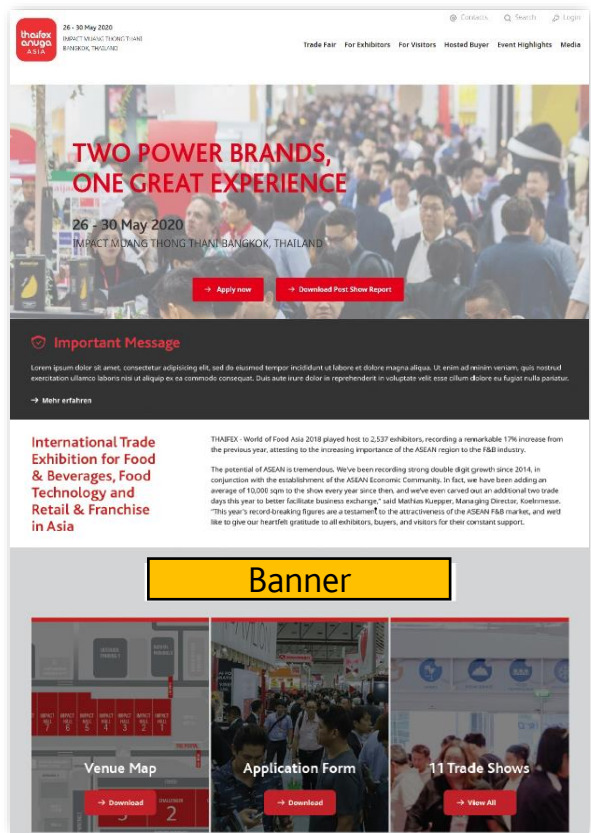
thaifex anuga ASIA

26 - 30 May 2020
IMPACT MUANG THONG THANI
BANGKOK, THAILAND

Contacts Search Login

Trade Fair For Exhibitors For Visitors Hosted Buyer Event Highlights Media

TWO POWER BRANDS, ONE GREAT EXPERIENCE

26 - 30 May 2020
IMPACT MUANG THONG THANI BANGKOK, THAILAND

→ Apply now → Download Post Show Report

Important Message

Lorem ipsum dolor sit amet, consectetur adipisicing elit, sed do eiusmod tempor incididunt ut labore et dolore magna aliqua. Ut enim ad minim veniam, quis nostrud exercitation ullamco laboris nisi ut aliquip ex ea commodo consequat. Duis aute irure dolor in reprehenderit in voluptate velit esse cillum dolore eu fugiat nulla pariatur.

→ Mehr erfahren

International Trade Exhibition for Food & Beverages, Food Technology and Retail & Franchise in Asia

THAIFEX - World of Food Asia 2018 played host to 2,537 exhibitors, recording a remarkable 17% increase from the previous year, attesting to the increasing importance of the ASEAN region to the F&B industry.

The potential of ASEAN is tremendous. We've been recording strong double digit growth since 2014, in conjunction with the establishment of the ASEAN Economic Community. In fact, we have been adding an average of 10,000 sqm to the show every year since then, and we've even carved out an additional two trade days this year to better facilitate business exchange," said Mathias Kuepper, Managing Director, Koelnmesse. "This year's record-breaking figures are a testament to the attractiveness of the ASEAN F&B market, and we'd like to give our heartfelt gratitude to all exhibitors, buyers, and visitors for their constant support.

Banner

IMPACT HALL 7 6 5 4 3 2 1

Venue Map
→ Download

Application Form
→ Download

11 Trade Shows
→ View All